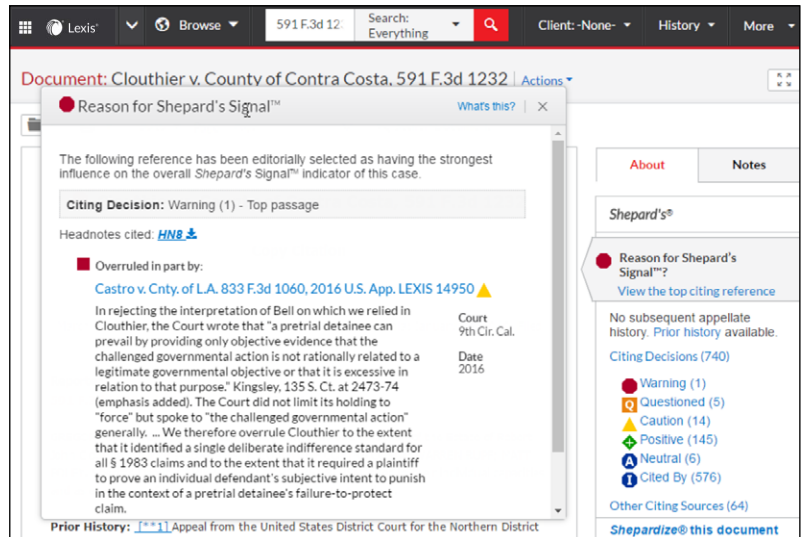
Lexis® Browse 591 F.3d 12: Search: Everything Client: -None- History More

Document: Clouthier v. County of Contra Costa, 591 F.3d 1232 Actions

Reason for Shepard's Signal™ What's this? ×

The following reference has been editorially selected as having the strongest influence on the overall Shepard's Signal™ indicator of this case.

Citing Decision: Warning (1) - Top passage

Headnotes cited: HN8

Overruled in part by:

Castro v. Cnty. of L.A. 833 F.3d 1060, 2016 U.S. App. LEXIS 14950

In rejecting the interpretation of Bell on which we relied in Clouthier, the Court wrote that "a pretrial detainee can prevail by providing only objective evidence that the challenged governmental action is not rationally related to a legitimate governmental objective or that it is excessive in relation to that purpose." Kingsley, 135 S. Ct. at 2473-74 (emphasis added). The Court did not limit its holding to "force" but spoke to "the challenged governmental action" generally. ... We therefore overrule Clouthier to the extent that it identified a single deliberate indifference standard for all § 1983 claims and to the extent that it required a plaintiff to prove an individual defendant's subjective intent to punish in the context of a pretrial detainee's failure-to-protect claim.

Court
9th Cir. Cal.

Date
2016

Prior History: [**1] Appeal from the United States District Court for the Northern District

About Notes

Shepard's®

Reason for Shepard's Signal™?
View the top citing reference

No subsequent appellate history. Prior history available.

Citing Decisions (740)

Warning (1)
Questioned (5)
Caution (14)
Positive (145)
Neutral (6)
Cited By (576)

Other Citing Sources (64)

Shepardize® this document